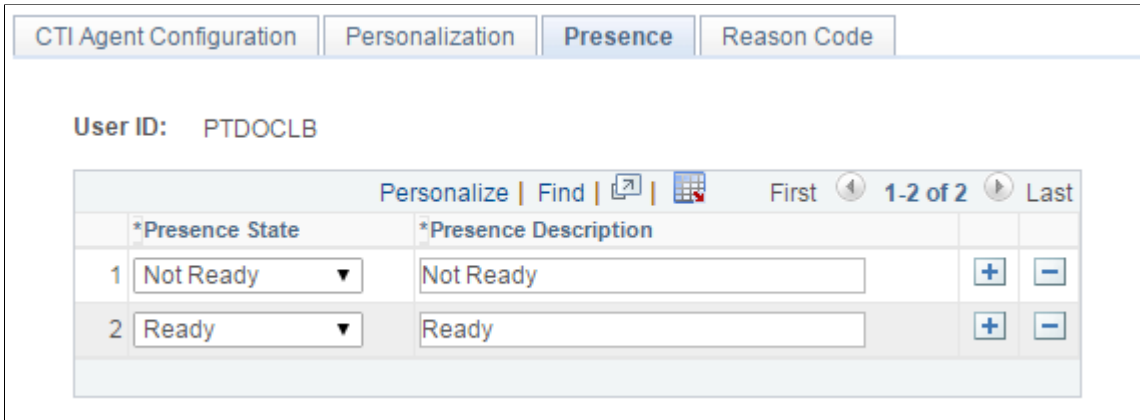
CTI Agent Configuration | Personalization | Presence | Reason Code

User ID: PTDOCLB

Personalize | Find | | First 1-2 of 2 Last

| | *Presence State | *Presence Description | | |
|---|---|---|---|---|
| 1 | Not Ready ▼ | Not Ready | + | − |
| 2 | Ready ▼ | Ready | + | − |